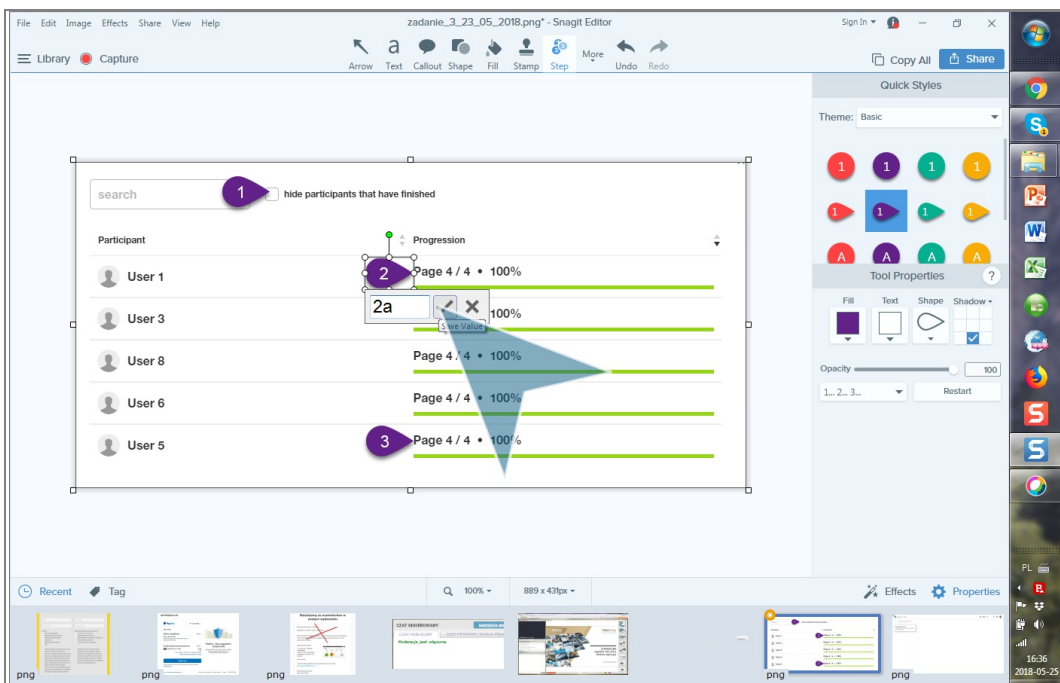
File Edit Image Effects Share View Help
zadanie_3_23_05_2018.png* - Snagit Editor
Sign In
Library Capture
Arrow Text Callout Shape Fill Stamp Step More Undo Redo
Copy All Share
Quick Styles
Theme: Basic

search
1 hide participants that have finished

| Participant | Progression |
|---|---|
| User 1 | 2 Page 4 / 4 • 100% |
| User 3 | Page 4 / 4 • 100% |
| User 8 | Page 4 / 4 • 100% |
| User 6 | Page 4 / 4 • 100% |
| User 5 | 3 Page 4 / 4 • 100% |

2a
Save Value

1 1 1 1
1 1 1 1
A A A A

Tool Properties
Fill Text Shape Shadow
Opacity 100
1... 2... 3...
Restart

Recent Tag
100%
889 x 431px
Effects Properties

png png png png

PL
16:36
2018-05-25